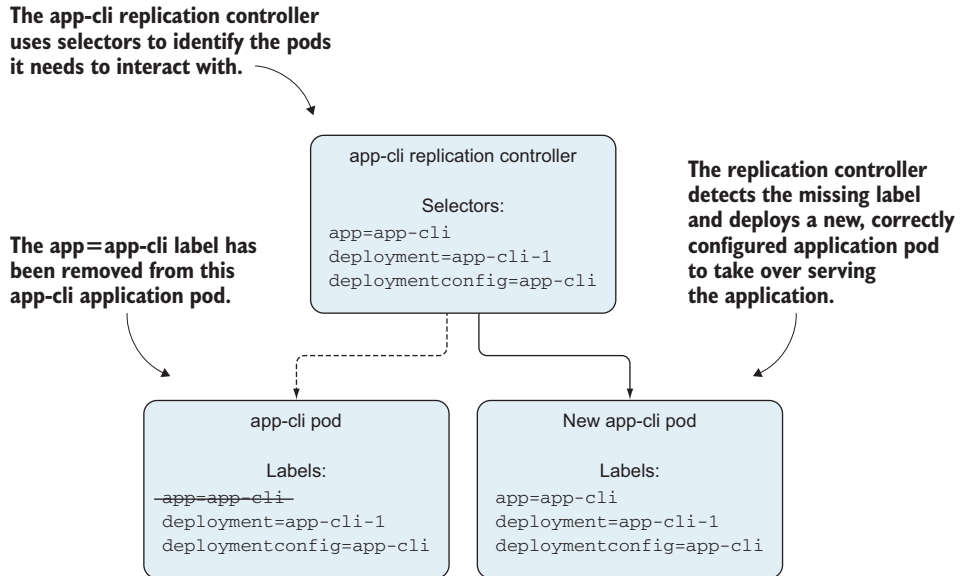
The app-cli replication controller uses selectors to identify the pods it needs to interact with.

app-cli replication controller

Selectors:
app=app-cli
deployment=app-cli-1
deploymentconfig=app-cli

The replication controller detects the missing label and deploys a new, correctly configured application pod to take over serving the application.

The app=app-cli label has been removed from this app-cli application pod.

app-cli pod

Labels:
~~app=app-cli~~
deployment=app-cli-1
deploymentconfig=app-cli

New app-cli pod

Labels:
app=app-cli
deployment=app-cli-1
deploymentconfig=app-cli